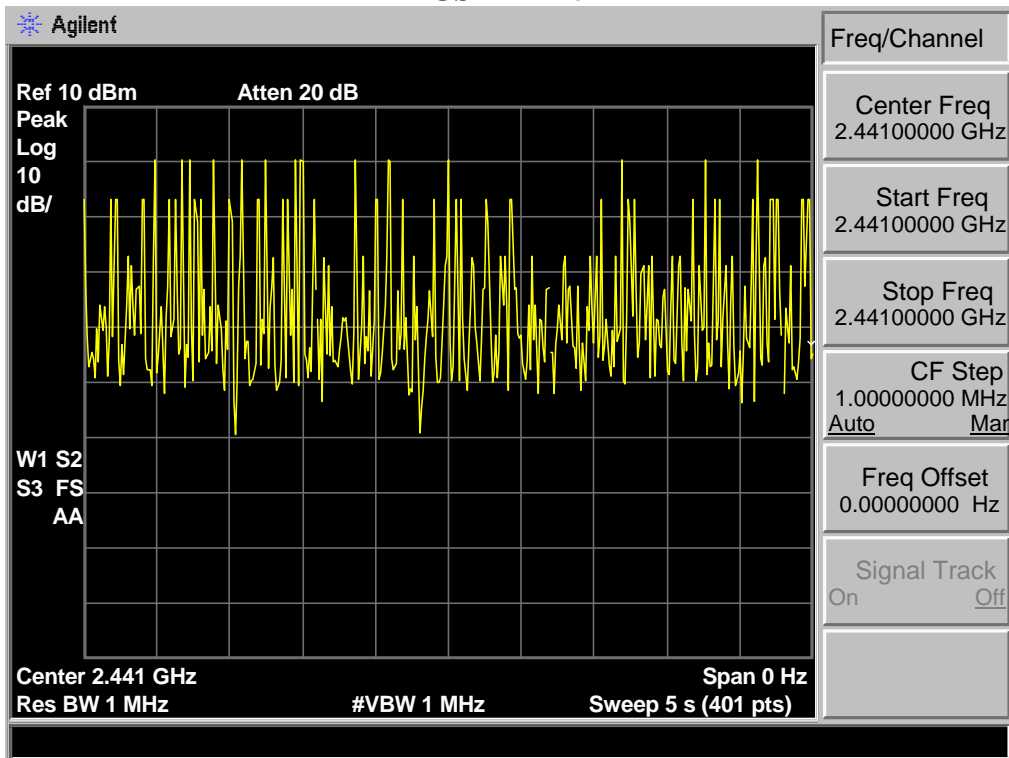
Agilent

Ref 10 dBm Atten 20 dB
Peak
Log
10
dB/

W1 S2
S3 FS
AA

Center 2.441 GHz
Span 0 Hz
Res BW 1 MHz
#VBW 1 MHz
Sweep 5 s (401 pts)

Freq/Channel

Center Freq
2.44100000 GHz

Start Freq
2.44100000 GHz

Stop Freq
2.44100000 GHz

CF Step
1.00000000 MHz
Auto Man

Freq Offset
0.00000000 Hz

Signal Track
On Off